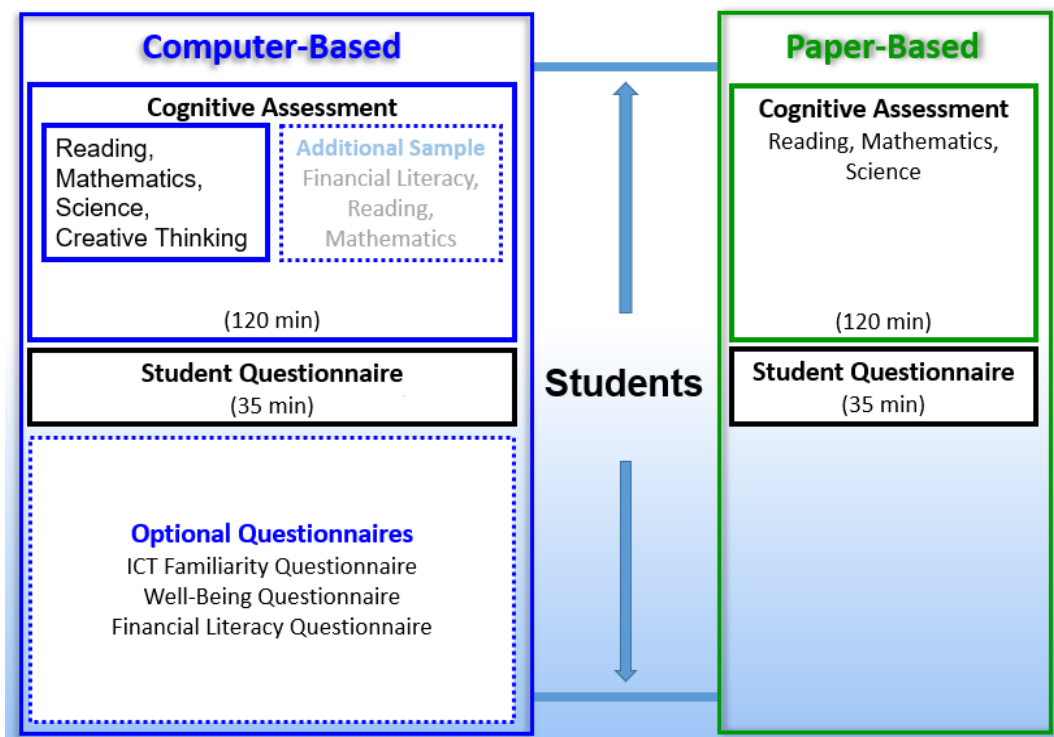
Computer-Based

Cognitive Assessment

Reading, Mathematics, Science, Creative Thinking

Additional Sample
Financial Literacy, Reading, Mathematics

(120 min)

Student Questionnaire
(35 min)

Optional Questionnaires
ICT Familiarity Questionnaire
Well-Being Questionnaire
Financial Literacy Questionnaire

Students

Paper-Based

Cognitive Assessment
Reading, Mathematics, Science

(120 min)

Student Questionnaire
(35 min)